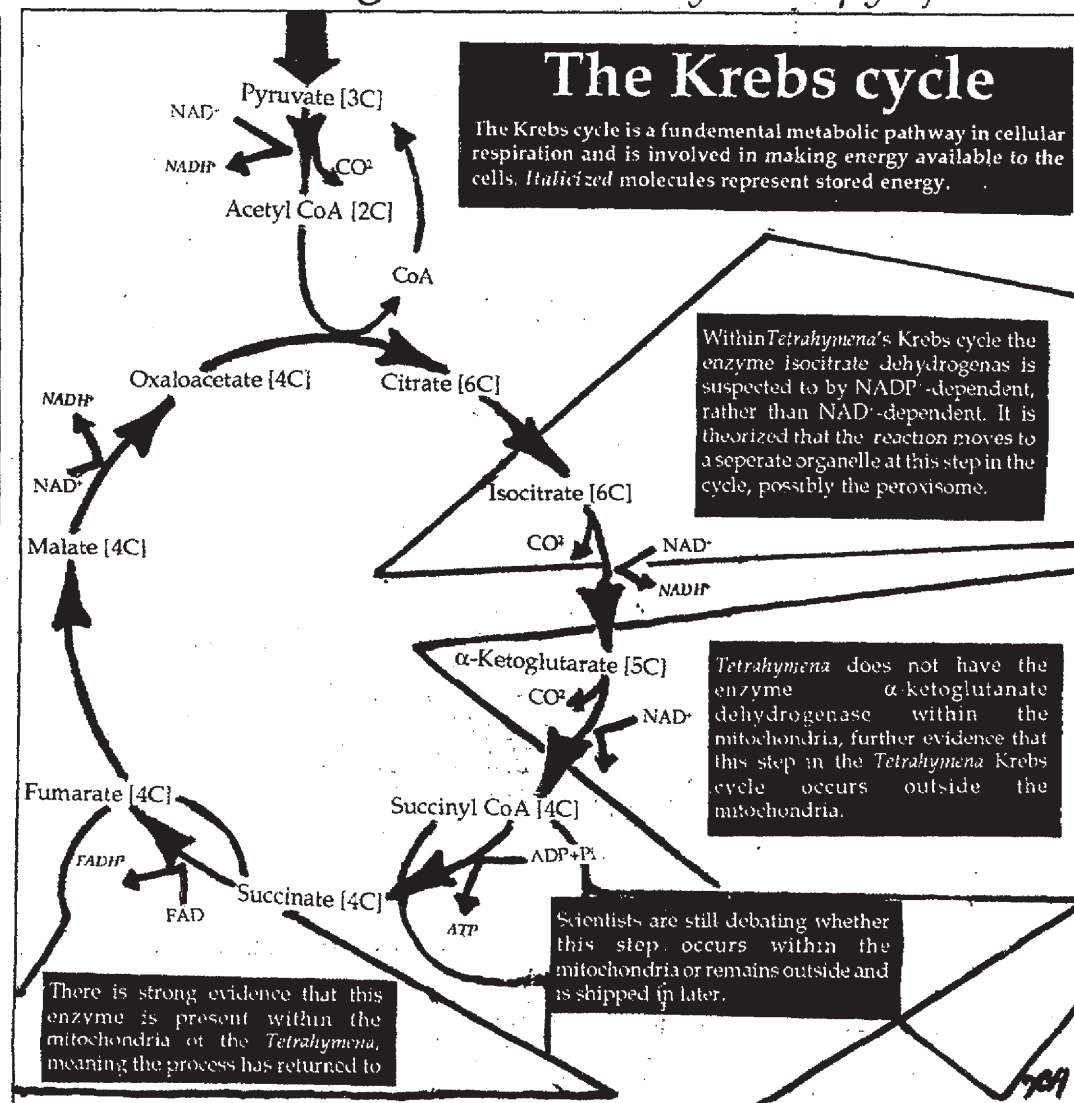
The Krebs cycle

The Krebs cycle is a fundemental metabolic pathway in cellular respiration and is involved in making energy available to the cells. *Italicized* molecules represent stored energy.

Pyruvate [3C]
NAD+
*NADH*
$CO^2$
Acetyl CoA [2C]
CoA
Oxaloacetate [4C]
Citrate [6C]
*NADH*
NAD+
Isocitrate [6C]
$CO^2$
NAD+
*NADH*
Malate [4C]
α-Ketoglutarate [5C]
$CO^2$
NAD+
Fumarate [4C]
Succinyl CoA [4C]
*FADH*
ADP+Pi
Succinate [4C]
FAD
*ATP*

Within *Tetrahymena's* Krebs cycle the enzyme isocitrate dehydrogenas is suspected to by NADP+-dependent, rather than NAD+-dependent. It is theorized that the reaction moves to a seperate organelle at this step in the cycle, possibly the peroxisome.

*Tetrahymena* does not have the enzyme α-ketoglutanate dehydrogenase within the mitochondria, further evidence that this step in the *Tetrahymena* Krebs cycle occurs outside the mitochondria.

Scientists are still debating whether this step occurs within the mitochondria or remains outside and is shipped in later.

There is strong evidence that this enzyme is present within the mitochondria of the *Tetrahymena*, meaning the process has returned to

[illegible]